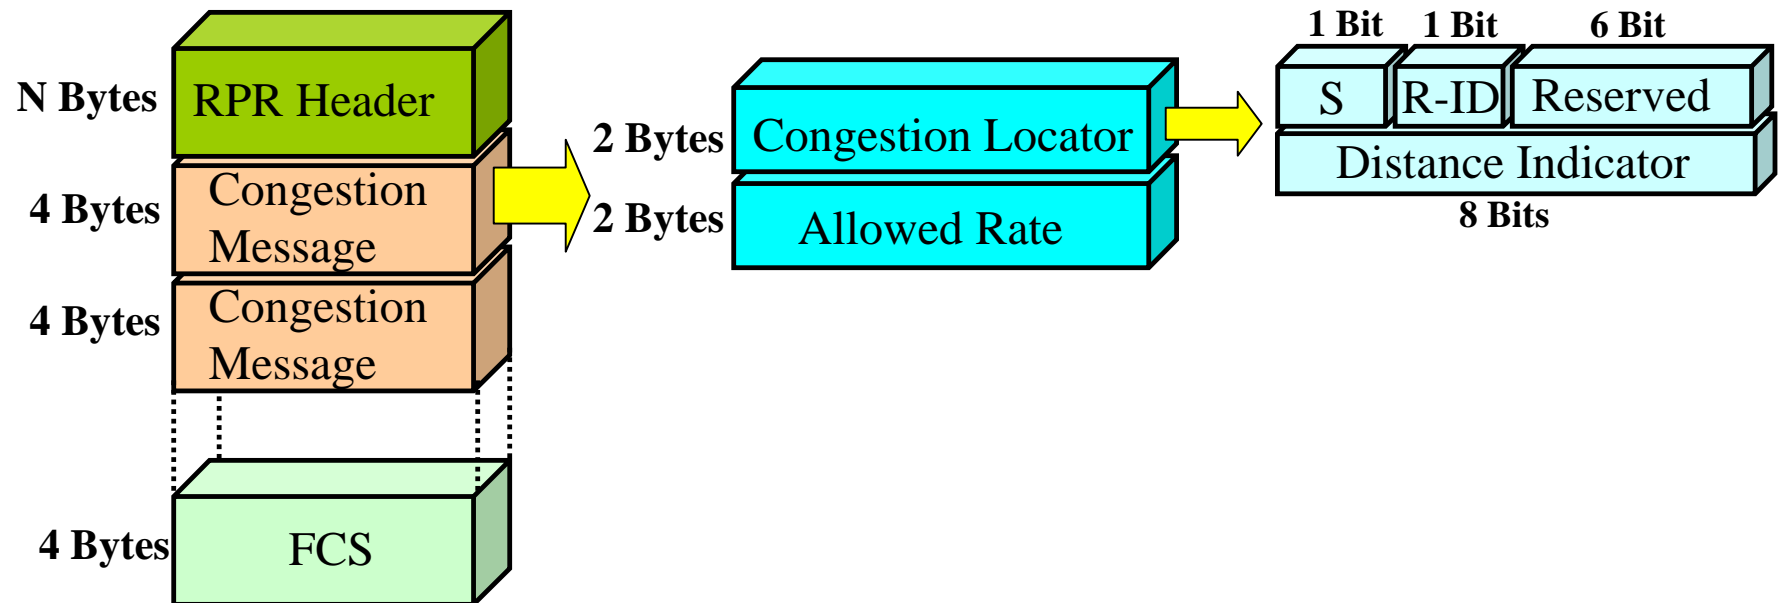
N Bytes RPR Header

4 Bytes Congestion Message

4 Bytes Congestion Message

4 Bytes FCS

2 Bytes Congestion Locator

2 Bytes Allowed Rate

1 Bit 1 Bit 6 Bit

S R-ID Reserved

Distance Indicator

8 Bits